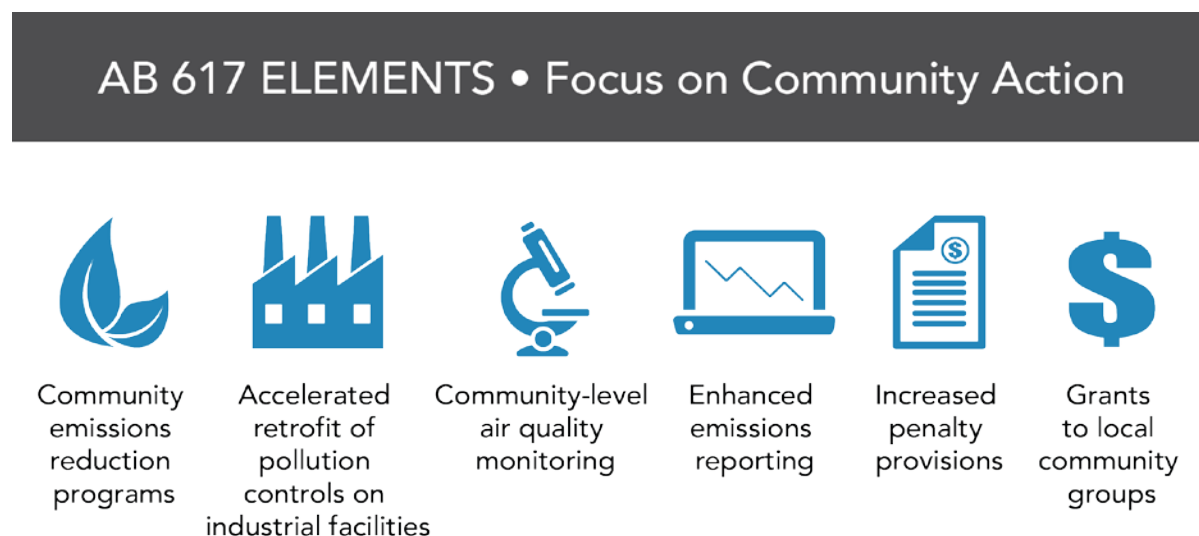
AB 617 ELEMENTS • Focus on Community Action

Community emissions reduction programs

Accelerated retrofit of pollution controls on industrial facilities

Community-level air quality monitoring

Enhanced emissions reporting

Increased penalty provisions

Grants to local community groups